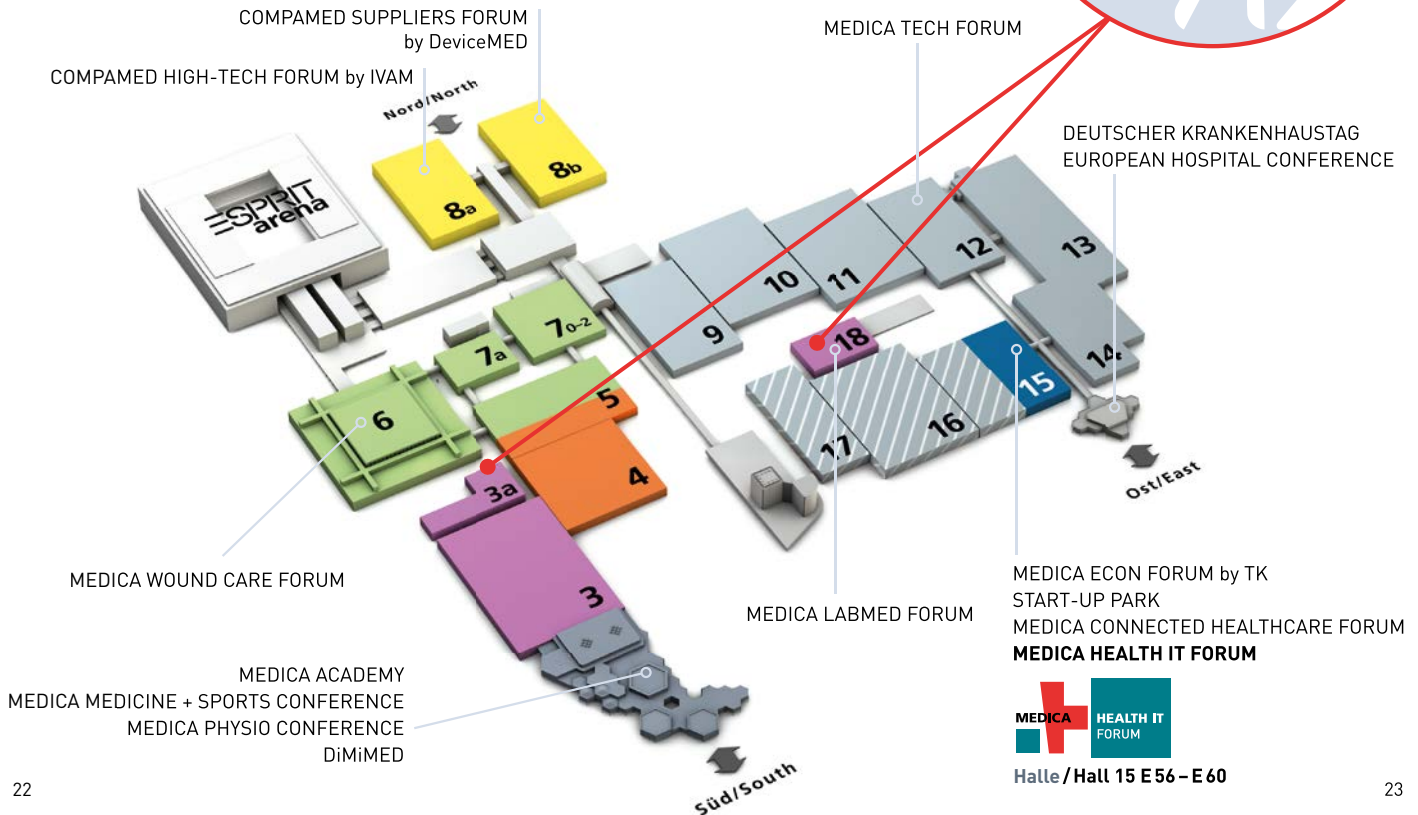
COMPAMED SUPPLIERS FORUM
by DeviceMED

COMPAMED HIGH-TECH FORUM by IVAM

Nord/North

MEDICA TECH FORUM

DEUTSCHER KRANKENHAUSTAG
EUROPEAN HOSPITAL CONFERENCE

ESPRIT arena

8a 8b 7o–2 7a 6 5 4 3a 3 9 10 11 12 13 14 15 16 17 18

Ost/East

MEDICA WOUND CARE FORUM

MEDICA LABMED FORUM

MEDICA ECON FORUM by TK
START-UP PARK
MEDICA CONNECTED HEALTHCARE FORUM
**MEDICA HEALTH IT FORUM**

MEDICA HEALTH IT FORUM

Halle / Hall 15 E 56 – E 60

MEDICA ACADEMY
MEDICA MEDICINE + SPORTS CONFERENCE
MEDICA PHYSIO CONFERENCE
DiMiMED

Süd/South

22

23